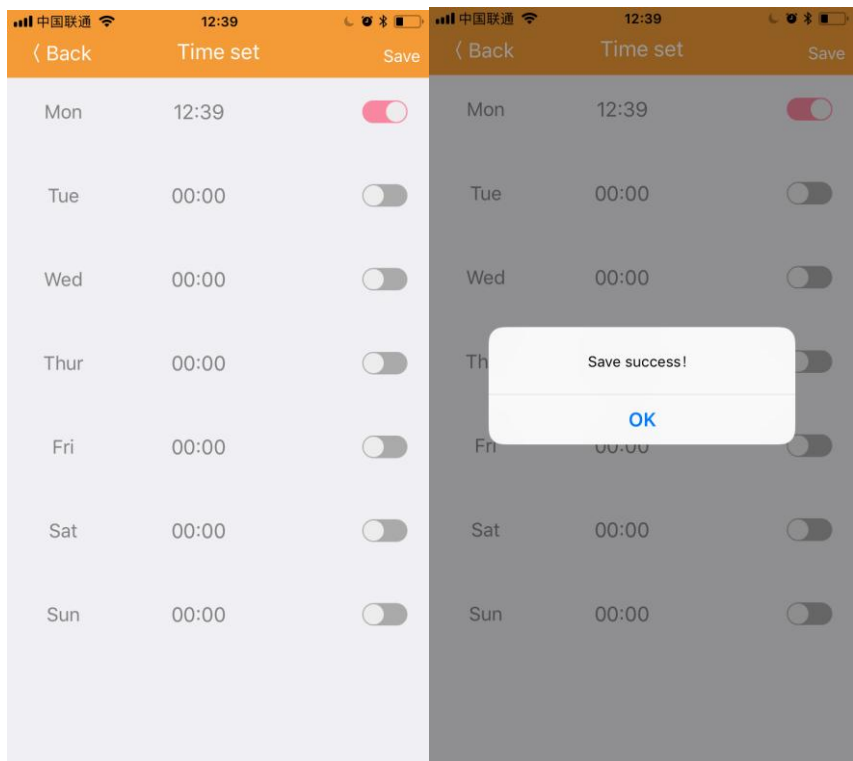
中国联通 12:39

〈 Back Time set Save

Mon 12:39

Tue 00:00

Wed 00:00

Thur 00:00

Fri 00:00

Sat 00:00

Sun 00:00

中国联通 12:39

〈 Back Time set Save

Mon 12:39

Tue 00:00

Wed 00:00

Th

Save success!

OK

Fri

Sat 00:00

Sun 00:00